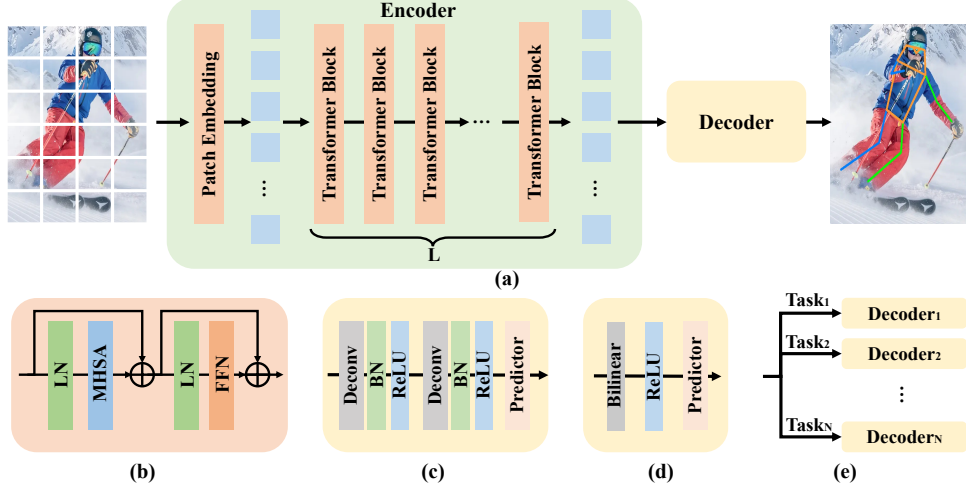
Encoder

Patch Embedding

Transformer Block

Transformer Block

Transformer Block

Transformer Block

L

Decoder

(a)

LN

MHSA

LN

FFN

(b)

Deconv

BN

ReLU

Deconv

BN

ReLU

Predictor

(c)

Bilinear

ReLU

Predictor

(d)

$Task_1$

$Decoder_1$

$Task_2$

$Decoder_2$

$Task_N$

$Decoder_N$

(e)